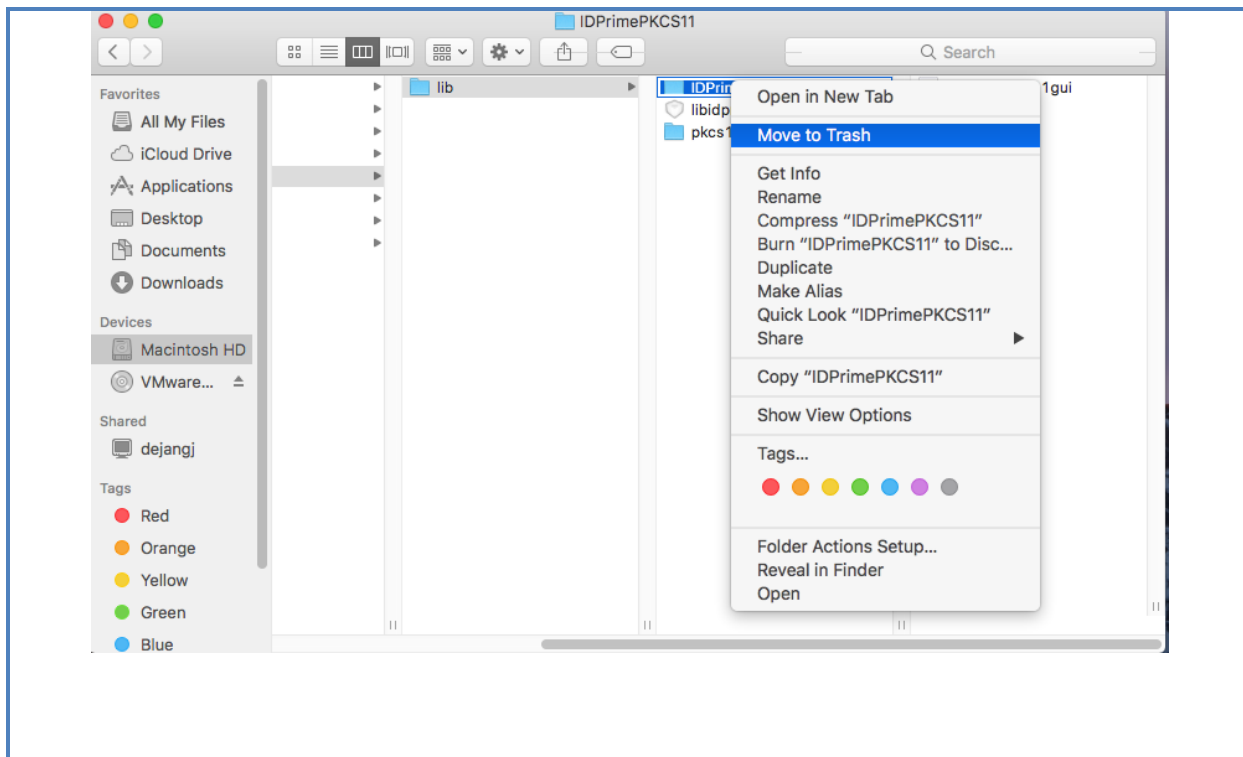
IDPrimePKCS11

Search

Favorites
All My Files
iCloud Drive
Applications
Desktop
Documents
Downloads

Devices
Macintosh HD
VMware...

Shared
dejangj

Tags
Red
Orange
Yellow
Green
Blue

lib

IDPrim
libidp
pkcs1

1gui

Open in New Tab
Move to Trash
Get Info
Rename
Compress “IDPrimePKCS11”
Burn “IDPrimePKCS11” to Disc...
Duplicate
Make Alias
Quick Look “IDPrimePKCS11”
Share
Copy “IDPrimePKCS11”
Show View Options
Tags...
Folder Actions Setup...
Reveal in Finder
Open